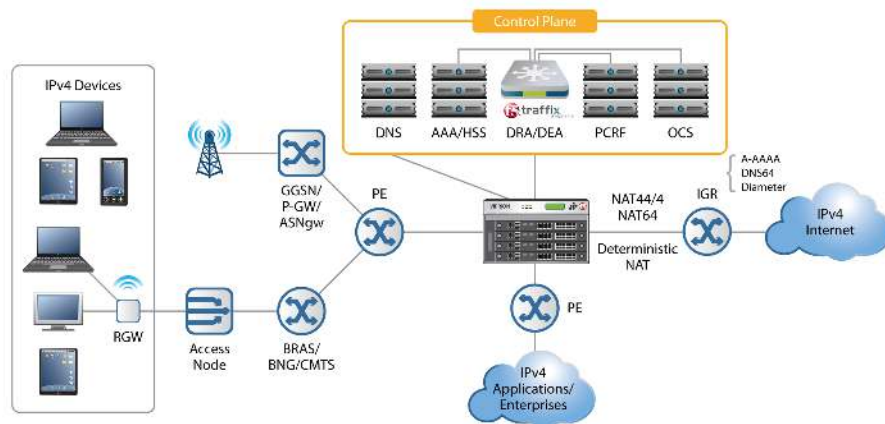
Control Plane

DNS

AAA/HSS

traffix

DRA/DEA

PCRF

OCS

IPv4 Devices

GGSN/ P-GW/ ASNgw

PE

A-AAAA
DNS64
Diameter

NAT44/4
NAT64

IGR

IPv4 Internet

Deterministic NAT

RGW

Access Node

BRAS/ BNG/CMTS

PE

IPv4 Applications/ Enterprises